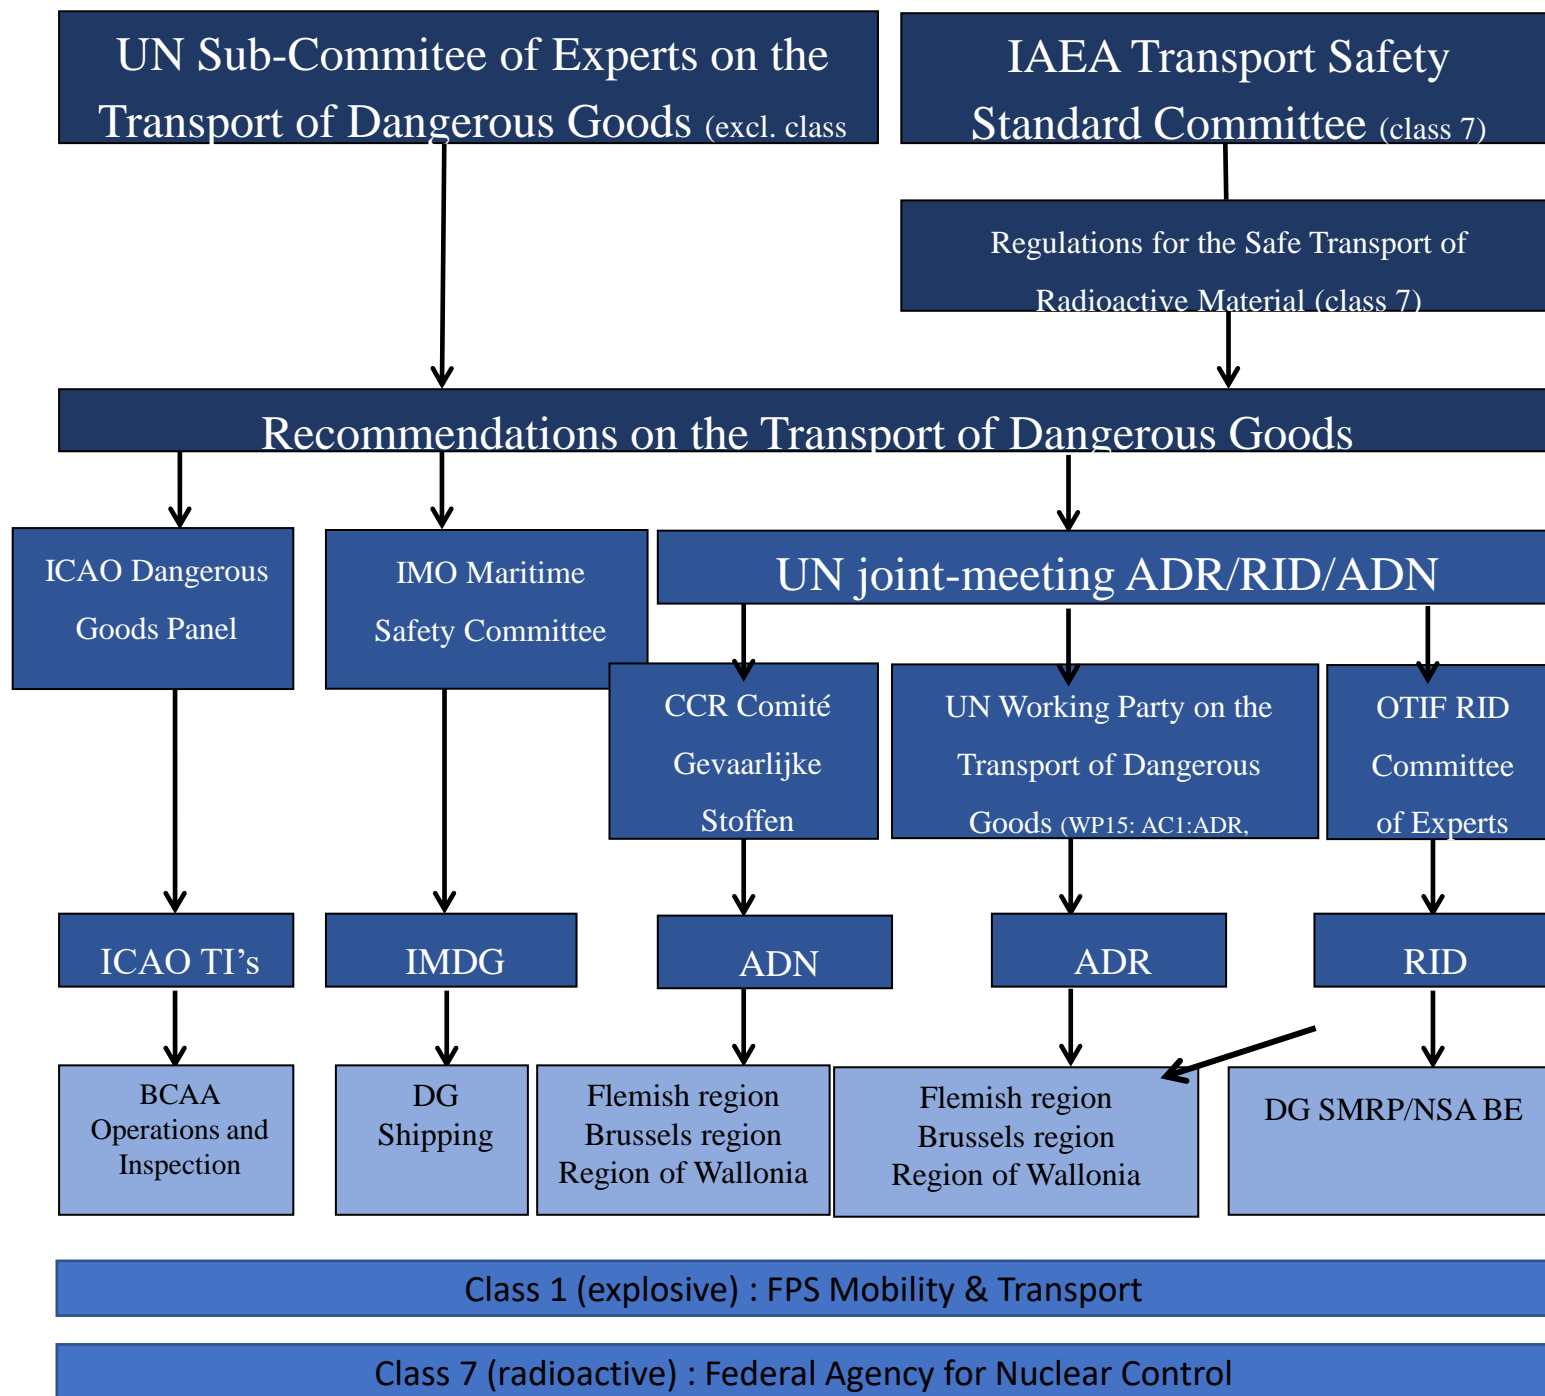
UN Sub-Commitee of Experts on the Transport of Dangerous Goods (excl. class

IAEA Transport Safety Standard Committee (class 7)

Regulations for the Safe Transport of Radioactive Material (class 7)

Recommendations on the Transport of Dangerous Goods

ICAO Dangerous Goods Panel

IMO Maritime Safety Committee

UN joint-meeting ADR/RID/ADN

CCR Comité Gevaarlijke Stoffen

UN Working Party on the Transport of Dangerous Goods (WP15: AC1:ADR,

OTIF RID Committee of Experts

ICAO TI's

IMDG

ADN

ADR

RID

BCAA Operations and Inspection

DG Shipping

Flemish region Brussels region Region of Wallonia

Flemish region Brussels region Region of Wallonia

DG SMRP/NSA BE

Class 1 (explosive) : FPS Mobility & Transport

Class 7 (radioactive) : Federal Agency for Nuclear Control